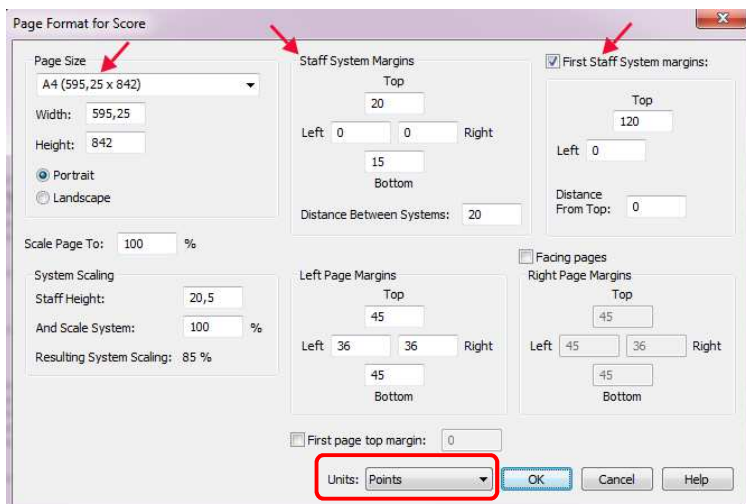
Page Format for Score

Page Size
A4 (595,25 x 842)
Width: 595,25
Height: 842
Portrait
Landscape

Staff System Margins
Top
20
Left 0
0 Right
15
Bottom
Distance Between Systems: 20

First Staff System margins:
Top
120
Left 0
Distance From Top: 0

Scale Page To: 100 %

System Scaling
Staff Height: 20,5
And Scale System: 100 %
Resulting System Scaling: 85 %

Facing pages

Left Page Margins
Top
45
Left 36
36 Right
45
Bottom

Right Page Margins
Top
45
Left 45
36 Right
45
Bottom

First page top margin: 0

Units: Points
OK
Cancel
Help